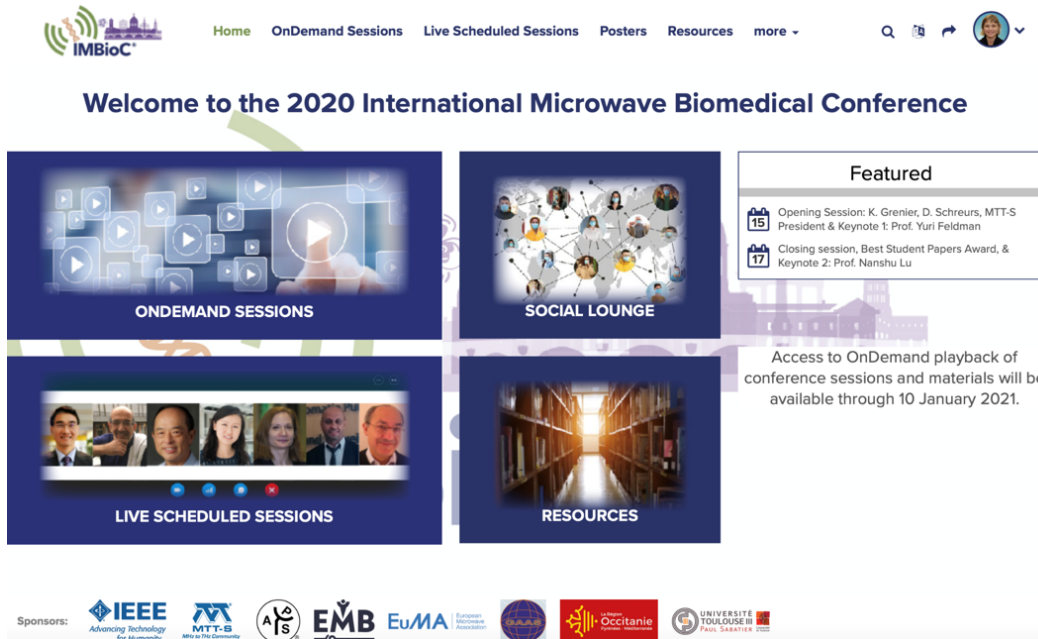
IMBioC®

Home OnDemand Sessions Live Scheduled Sessions Posters Resources more

Welcome to the 2020 International Microwave Biomedical Conference

ONDEMAND SESSIONS

SOCIAL LOUNGE

Featured

15 Opening Session: K. Grenier, D. Schreurs, MTT-S President & Keynote 1: Prof. Yuri Feldman

17 Closing session, Best Student Papers Award, & Keynote 2: Prof. Nanshu Lu

LIVE SCHEDULED SESSIONS

RESOURCES

Access to OnDemand playback of conference sessions and materials will be available through 10 January 2021.

Sponsors: IEEE Advancing Technology for Humanity MTT-S MHz to THz Community EMB EuMA European Microwave Association La Région Occitanie Pyrénées - Méditerranée UNIVERSITÉ TOULOUSE III PAUL SABATIER